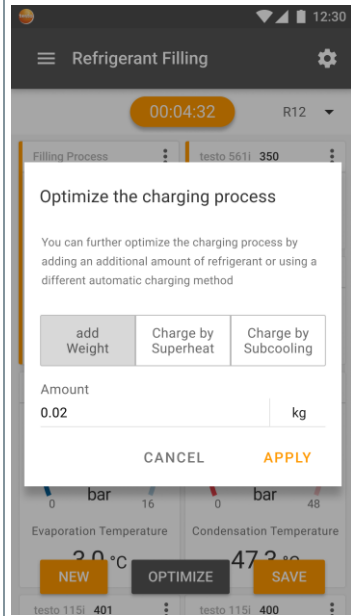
12:30

Refrigerant Filling

00:04:32

R12

Filling Process

testo 561i 350

Optimize the charging process

You can further optimize the charging process by adding an additional amount of refrigerant or using a different automatic charging method

| add Weight | Charge by Superheat | Charge by Subcooling |
|---|---|---|

Amount

0.02

kg

CANCEL

APPLY

0

bar

16

0

bar

48

Evaporation Temperature

Condensation Temperature

3.0 °C

47.3 °C

NEW

OPTIMIZE

SAVE

testo 115i 401

testo 115i 400